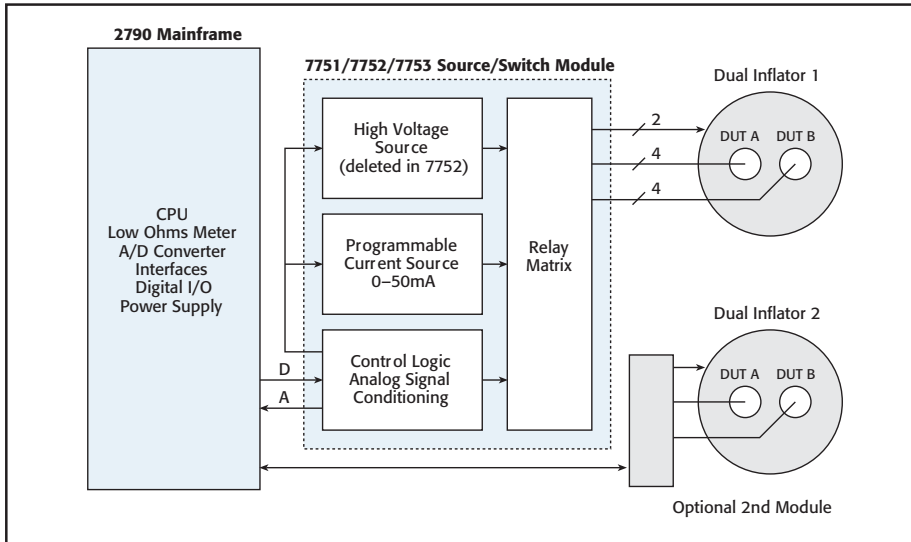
2790 Mainframe

CPU
Low Ohms Meter
A/D Converter
Interfaces
Digital I/O
Power Supply

D
A

7751/7752/7753 Source/Switch Module

High Voltage Source (deleted in 7752)

Programmable Current Source 0–50mA

Control Logic Analog Signal Conditioning

Relay Matrix

2
4
4

Dual Inflator 1

DUT A
DUT B

Dual Inflator 2

DUT A
DUT B

Optional 2nd Module